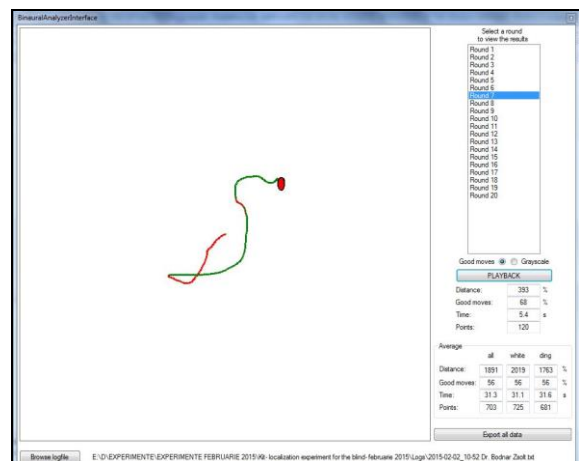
BinauralAnalyzerInterface

Select a round to view the results

Round 1
Round 2
Round 3
Round 4
Round 5
Round 6
Round 7
Round 8
Round 9
Round 10
Round 11
Round 12
Round 13
Round 14
Round 15
Round 16
Round 17
Round 18
Round 19
Round 20

Good moves Grayscale

PLAYBACK

| | | |
|---|---|---|
| Distance: | 393 | % |
| Good moves: | 68 | % |
| Time: | 5.4 | s |
| Points: | 120 | |

Average

| | all | white | ding | |
|---|---|---|---|---|
| Distance: | 1891 | 2019 | 1763 | % |
| Good moves: | 56 | 56 | 56 | % |
| Time: | 31.3 | 31.1 | 31.6 | s |
| Points: | 703 | 725 | 681 | |

Export all data

Browse logfile

E:\D\EXPERIMENTE\EXPERIMENTE FEBRUARIE 2015\Kit- localization experiment for the blind- februarie 2015\Logs\2015-02-02_10-52 Dr. Bodnar Zsolt.txt